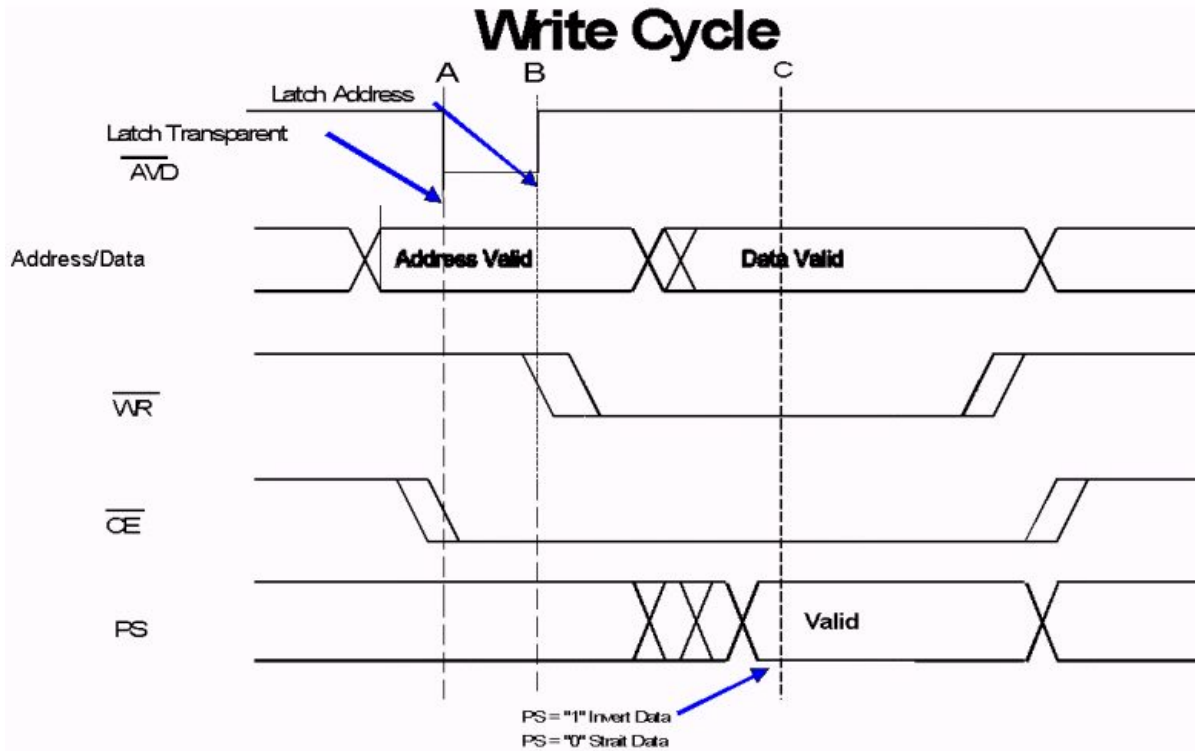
Write Cycle

A B C

Latch Address

Latch Transparent

$\overline{AVD}$

Address/Data

Address Valid

Data Valid

$\overline{WR}$

$\overline{CE}$

PS

Valid

PS = "1" Invert Data

PS = "0" Strait Data